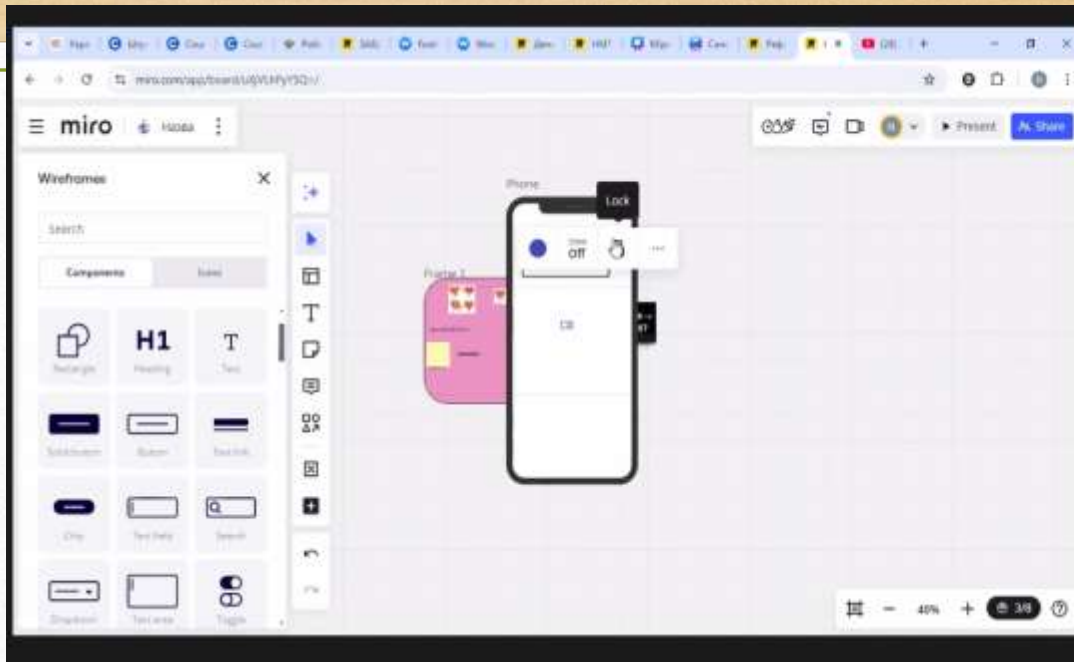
miro.com/app/board/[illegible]

miro Нова

Present Share

Wireframes

Search

Components Icons

H1

T

Rectangle Heading Text

Solid button Button Text link

Chip Text field Search

Dropdown Text area Toggle

Phone

Lock

Frame 1

Off

CB

40%

3/8